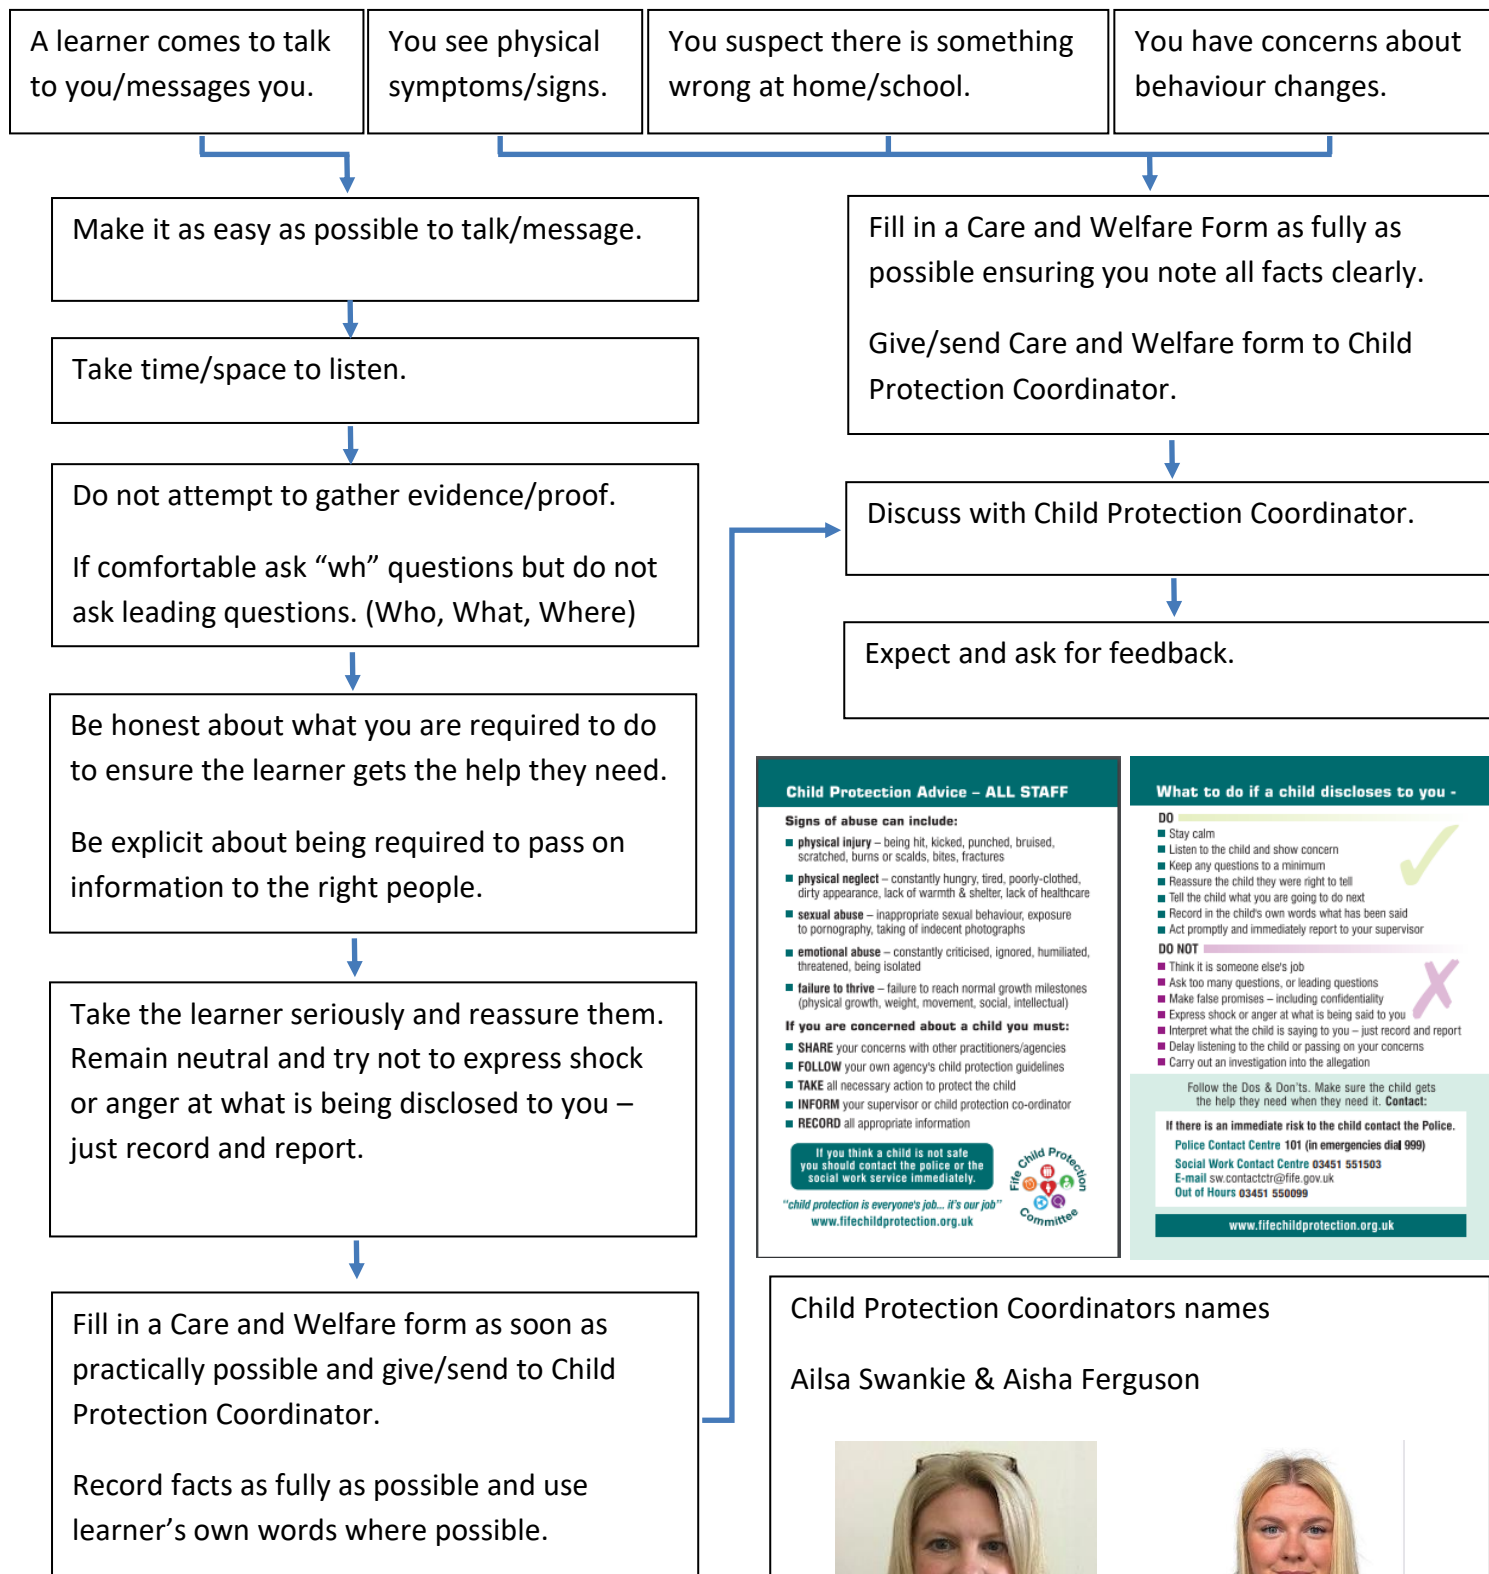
A learner comes to talk to you/messages you.

You see physical symptoms/signs.

You suspect there is something wrong at home/school.

You have concerns about behaviour changes.

Make it as easy as possible to talk/message.

Take time/space to listen.

Do not attempt to gather evidence/proof.

If comfortable ask "wh" questions but do not ask leading questions. (Who, What, Where)

Be honest about what you are required to do to ensure the learner gets the help they need.

Be explicit about being required to pass on information to the right people.

Take the learner seriously and reassure them. Remain neutral and try not to express shock or anger at what is being disclosed to you – just record and report.

Fill in a Care and Welfare form as soon as practically possible and give/send to Child Protection Coordinator.

Record facts as fully as possible and use learner's own words where possible.

Fill in a Care and Welfare Form as fully as possible ensuring you note all facts clearly.

Give/send Care and Welfare form to Child Protection Coordinator.

Discuss with Child Protection Coordinator.

Expect and ask for feedback.

Child Protection Advice – ALL STAFF

Signs of abuse can include:

physical injury – being hit, kicked, punched, bruised, scratched, burns or scalds, bites, fractures

physical neglect – constantly hungry, tired, poorly-clothed, dirty appearance, lack of warmth & shelter, lack of healthcare

sexual abuse – inappropriate sexual behaviour, exposure to pornography, taking of indecent photographs

emotional abuse – constantly criticised, ignored, humiliated, threatened, being isolated

failure to thrive – failure to reach normal growth milestones (physical growth, weight, movement, social, intellectual)

If you are concerned about a child you must:

SHARE your concerns with other practitioners/agencies

FOLLOW your own agency's child protection guidelines

TAKE all necessary action to protect the child

INFORM your supervisor or child protection co-ordinator

RECORD all appropriate information

If you think a child is not safe you should contact the police or the social work service immediately.

"child protection is everyone's job... it's our job"
www.fifechildprotection.org.uk

Fife Child Protection Committee

What to do if a child discloses to you -

DO
Stay calm
Listen to the child and show concern
Keep any questions to a minimum
Reassure the child they were right to tell
Tell the child what you are going to do next
Record in the child's own words what has been said
Act promptly and immediately report to your supervisor

DO NOT
Think it is someone else's job
Ask too many questions, or leading questions
Make false promises – including confidentiality
Express shock or anger at what is being said to you
Interpret what the child is saying to you – just record and report
Delay listening to the child or passing on your concerns
Carry out an investigation into the allegation

Follow the Dos & Don'ts. Make sure the child gets the help they need when they need it. Contact:

If there is an immediate risk to the child contact the Police.
Police Contact Centre 101 (in emergencies dial 999)
Social Work Contact Centre 03451 551503
E-mail sw.contactctr@fife.gov.uk
Out of Hours 03451 550099

www.fifechildprotection.org.uk

Child Protection Coordinators names

Ailsa Swankie & Aisha Ferguson